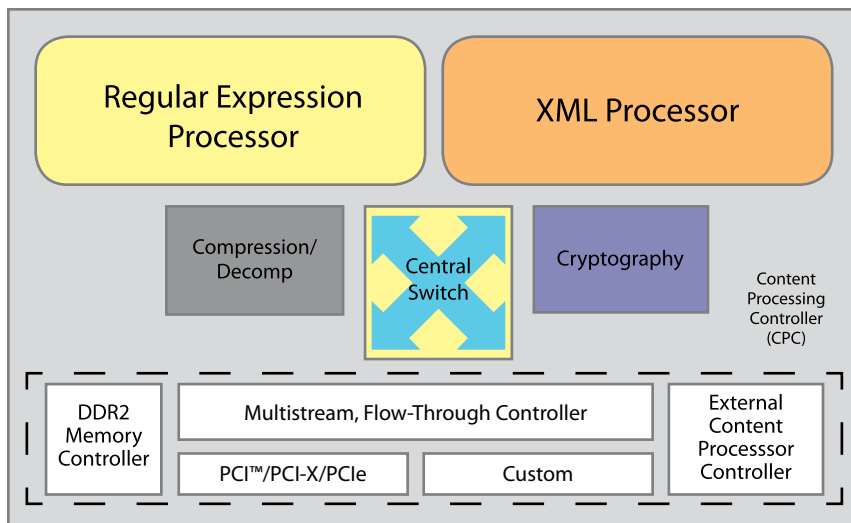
Regular Expression Processor

XML Processor

Compression/ Decomp

Central Switch

Cryptography

Content Processing Controller (CPC)

DDR2 Memory Controller

Multistream, Flow-Through Controller

External Content Processsor Controller

PCI™/PCI-X/PCIe

Custom